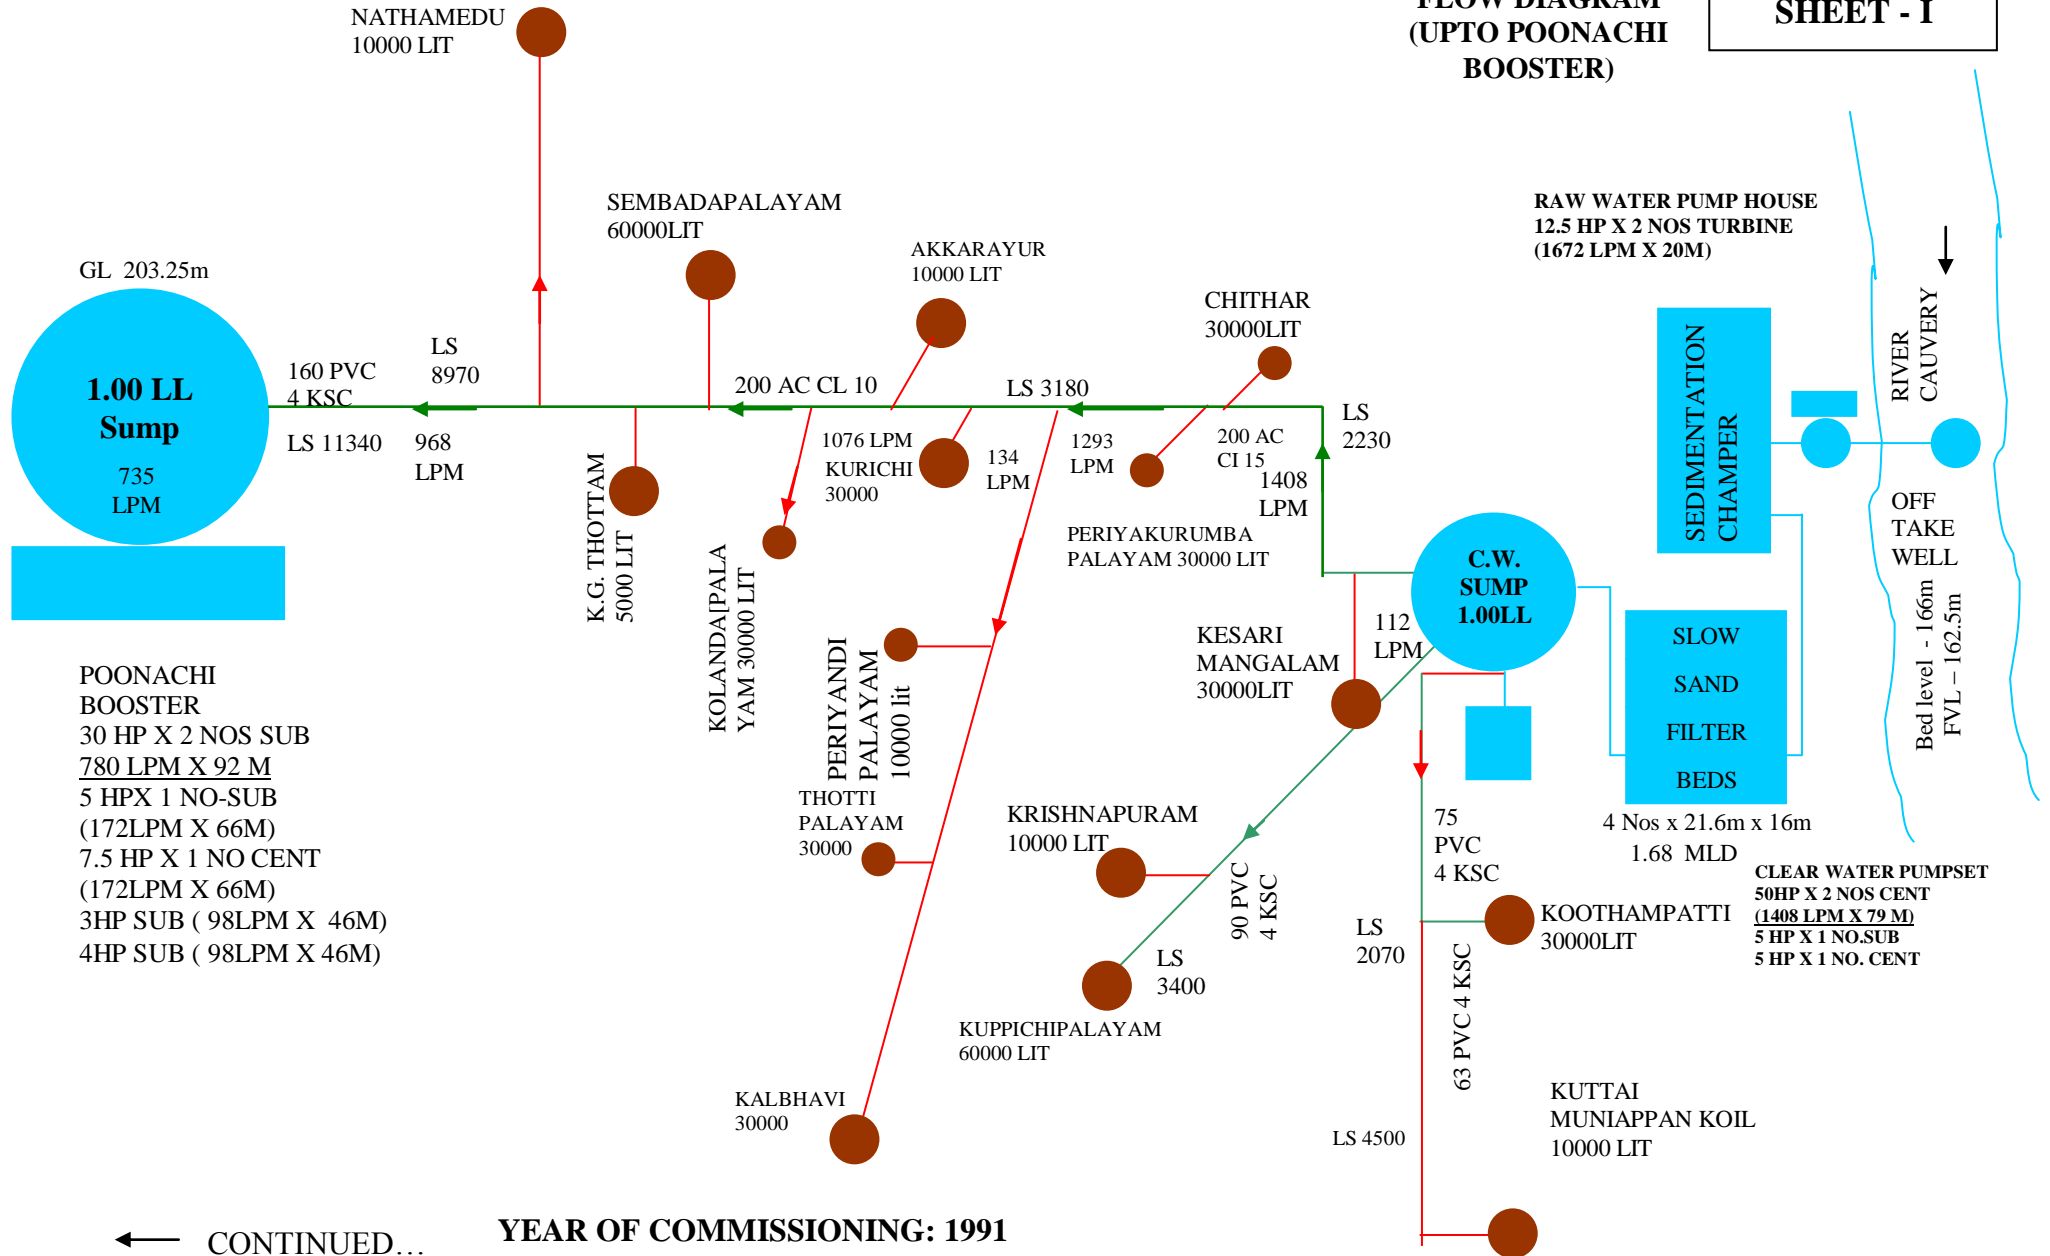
FLOW DIAGRAM (UPTO POONACHI BOOSTER)

SHEET - I

NATHAMEDU 10000 LIT

SEMBADAPALAYAM 60000LIT

AKKARAYUR 10000 LIT

CHITHAR 30000LIT

RAW WATER PUMP HOUSE
12.5 HP X 2 NOS TURBINE
(1672 LPM X 20M)

GL 203.25m

1.00 LL Sump
735 LPM

160 PVC 4 KSC

LS 8970

LS 11340

968 LPM

200 AC CL 10

LS 3180

LS 2230

1076 LPM

KURICHI 30000

134 LPM

1293 LPM

200 AC CI 15

1408 LPM

SEDIMENTATION CHAMPER

RIVER CAUVERY

OFF TAKE WELL

K.G. THOTTAM 5000 LIT

KOLANDA[PALA YAM 30000 LIT

PERIYAKURUMBA PALAYAM 30000 LIT

C.W. SUMP 1.00LL

PERIYANDI PALAYAM 10000 lit

KESARI MANGALAM 30000LIT

112 LPM

SLOW SAND FILTER BEDS

Bed level - 166m
FVL – 162.5m

POONACHI BOOSTER
30 HP X 2 NOS SUB
780 LPM X 92 M
5 HPX 1 NO-SUB
(172LPM X 66M)
7.5 HP X 1 NO CENT
(172LPM X 66M)
3HP SUB ( 98LPM X 46M)
4HP SUB ( 98LPM X 46M)

THOTTI PALAYAM 30000

KRISHNAPURAM 10000 LIT

75 PVC 4 KSC

4 Nos x 21.6m x 16m
1.68 MLD

CLEAR WATER PUMPSET
50HP X 2 NOS CENT
(1408 LPM X 79 M)
5 HP X 1 NO.SUB
5 HP X 1 NO. CENT

90 PVC 4 KSC

LS 2070

KOOTHAMPATTI 30000LIT

LS 3400

63 PVC 4 KSC

KUPPICHIPALAYAM 60000 LIT

KALBHAVI 30000

KUTTAI MUNIAPPAN KOIL 10000 LIT

LS 4500

CONTINUED…

YEAR OF COMMISSIONING: 1991